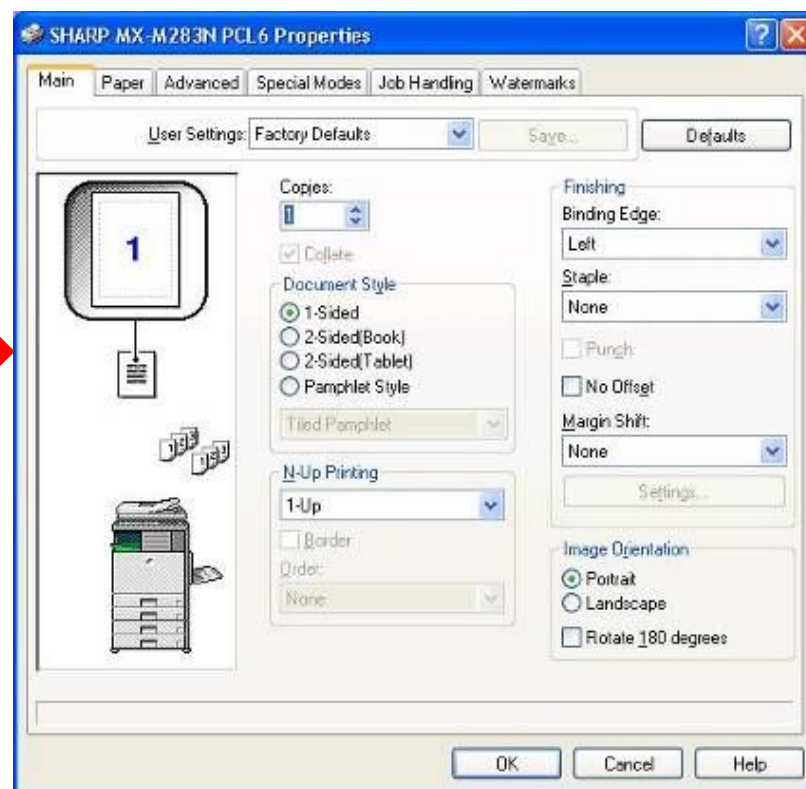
SHARP MX-M283N PCL6 Properties

Main | Paper | Advanced | Special Modes | Job Handling | Watermarks

User Settings: Factory Defaults

Save...

Defaults

1

Copies:

1

Collate

Document Style

1-Sided

2-Sided(Book)

2-Sided(Tablet)

Pamphlet Style

Tiled Pamphlet

N-Up Printing

1-Up

Border

Order:

None

Finishing

Binding Edge:

Left

Staple:

None

Punch

No Offset

Margin Shift:

None

Settings...

Image Orientation

Portrait

Landscape

Rotate 180 degrees

OK

Cancel

Help